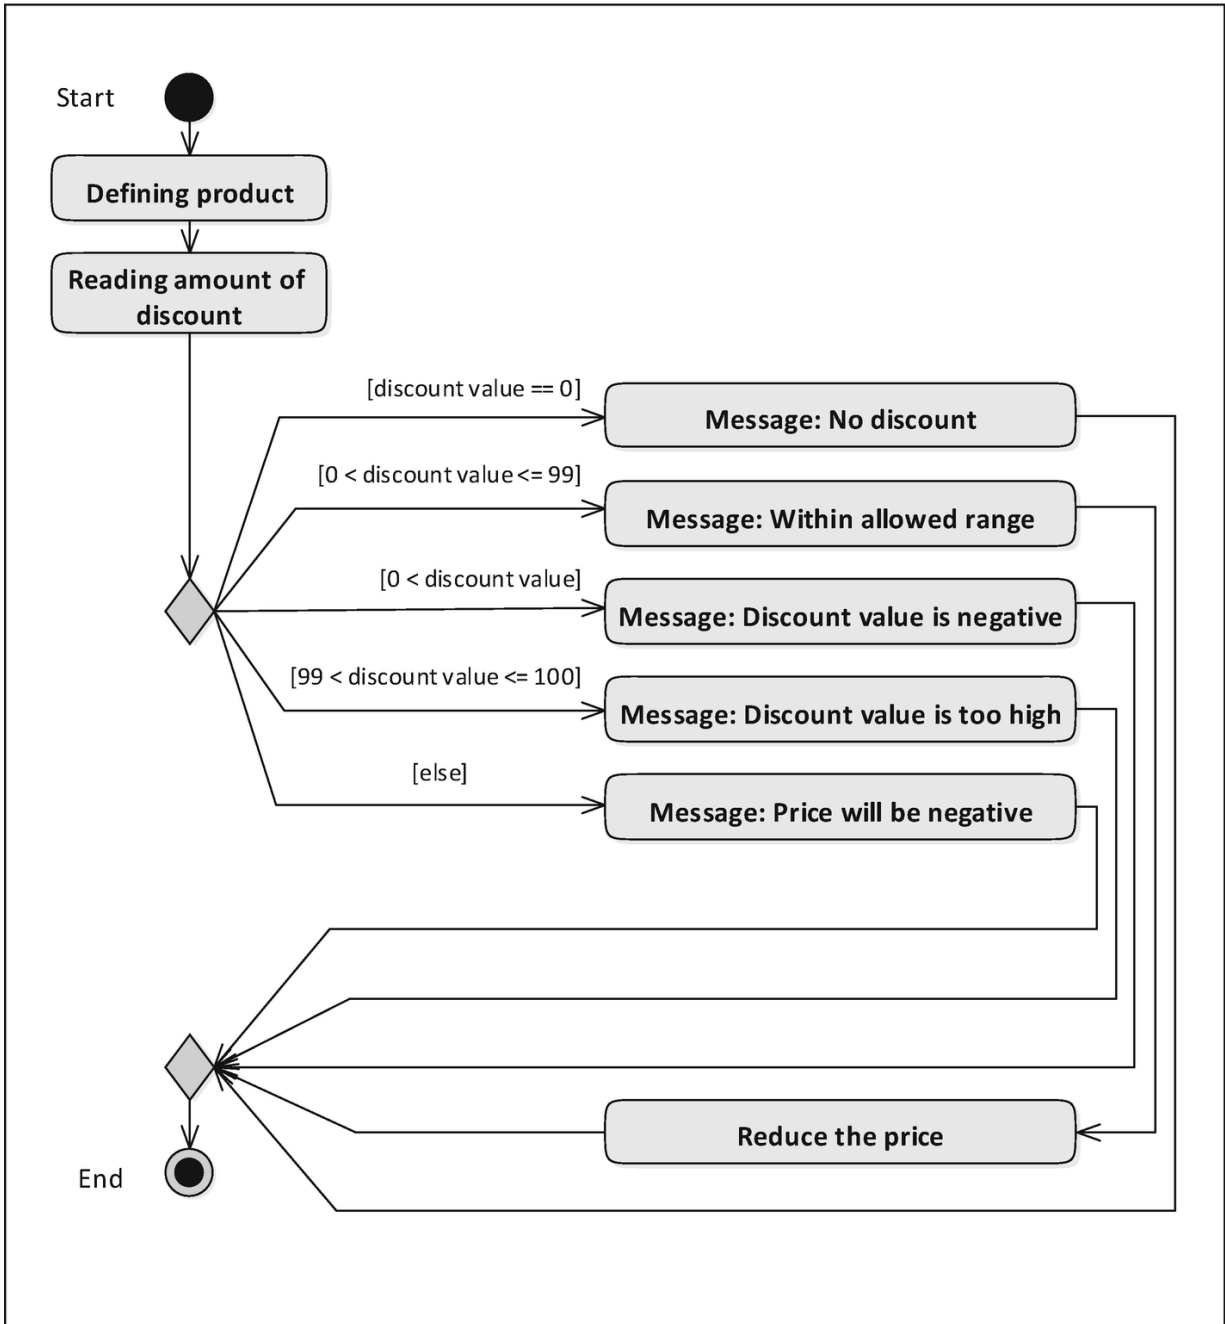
Start

Defining product

Reading amount of discount

[discount value == 0]

Message: No discount

[0 < discount value <= 99]

Message: Within allowed range

[0 < discount value]

Message: Discount value is negative

[99 < discount value <= 100]

Message: Discount value is too high

[else]

Message: Price will be negative

Reduce the price

End